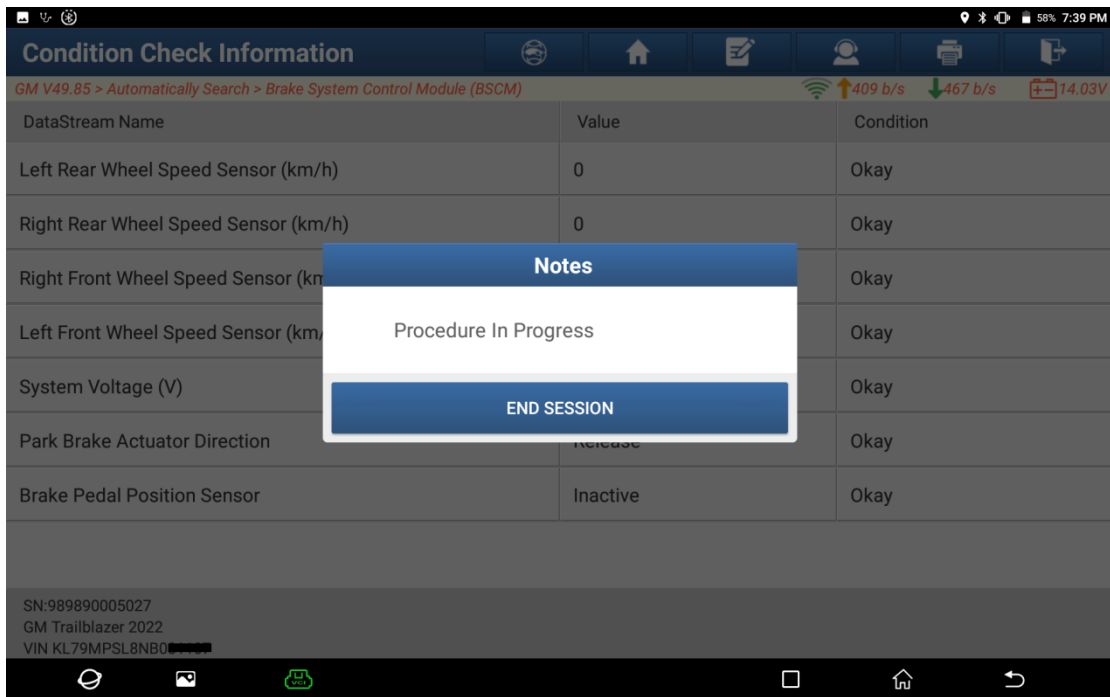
58% 7:39 PM

Condition Check Information

GM V49.85 > Automatically Search > Brake System Control Module (BSCM)

409 b/s 467 b/s 14.03V

| DataStream Name | Value | Condition |
|---|---|---|
| Left Rear Wheel Speed Sensor (km/h) | 0 | Okay |
| Right Rear Wheel Speed Sensor (km/h) | 0 | Okay |
| Right Front Wheel Speed Sensor (km | | Okay |
| Left Front Wheel Speed Sensor (km/ | | Okay |
| System Voltage (V) | | Okay |
| Park Brake Actuator Direction | Release | Okay |
| Brake Pedal Position Sensor | Inactive | Okay |

Notes

Procedure In Progress

END SESSION

SN:989890005027
GM Trailblazer 2022
VIN KL79MPSL8NB0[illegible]

VCI